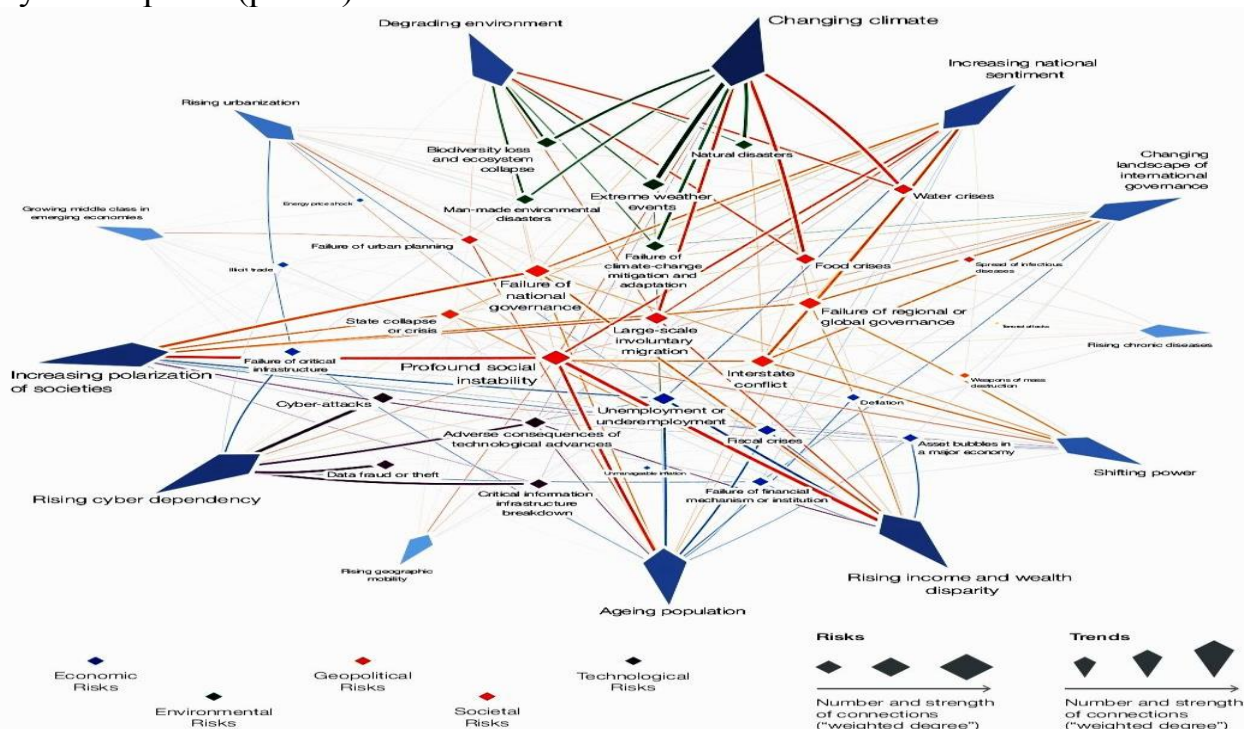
Degrading environment
Changing climate
Increasing national sentiment
Rising urbanization
Changing landscape of international governance
Biodiversity loss and ecosystem collapse
Natural disasters
Water crises
Growing middle class in emerging economies
Energy price shock
Extreme weather events
Man-made environmental disasters
Failure of urban planning
Illicit trade
Failure of climate-change mitigation and adaptation
Food crises
Spread of infectious diseases
Failure of national governance
Failure of regional or global governance
State collapse or crisis
Terrorist attacks
Large-scale involuntary migration
Rising chronic diseases
Increasing polarization of societies
Failure of critical infrastructure
Profound social instability
Interstate conflict
Weapons of mass destruction
Cyber-attacks
Unemployment or underemployment
Deflation
Adverse consequences of technological advances
Fiscal crises
Asset bubbles in a major economy
Shifting power
Rising cyber dependency
Data fraud or theft
Unmanageable inflation
Critical information infrastructure breakdown
Failure of financial mechanism or institution
Rising geographic mobility
Rising income and wealth disparity
Ageing population
Economic Risks
Environmental Risks
Geopolitical Risks
Societal Risks
Technological Risks
Risks
Number and strength of connections ("weighted degree")
Trends
Number and strength of connections ("weighted degree")